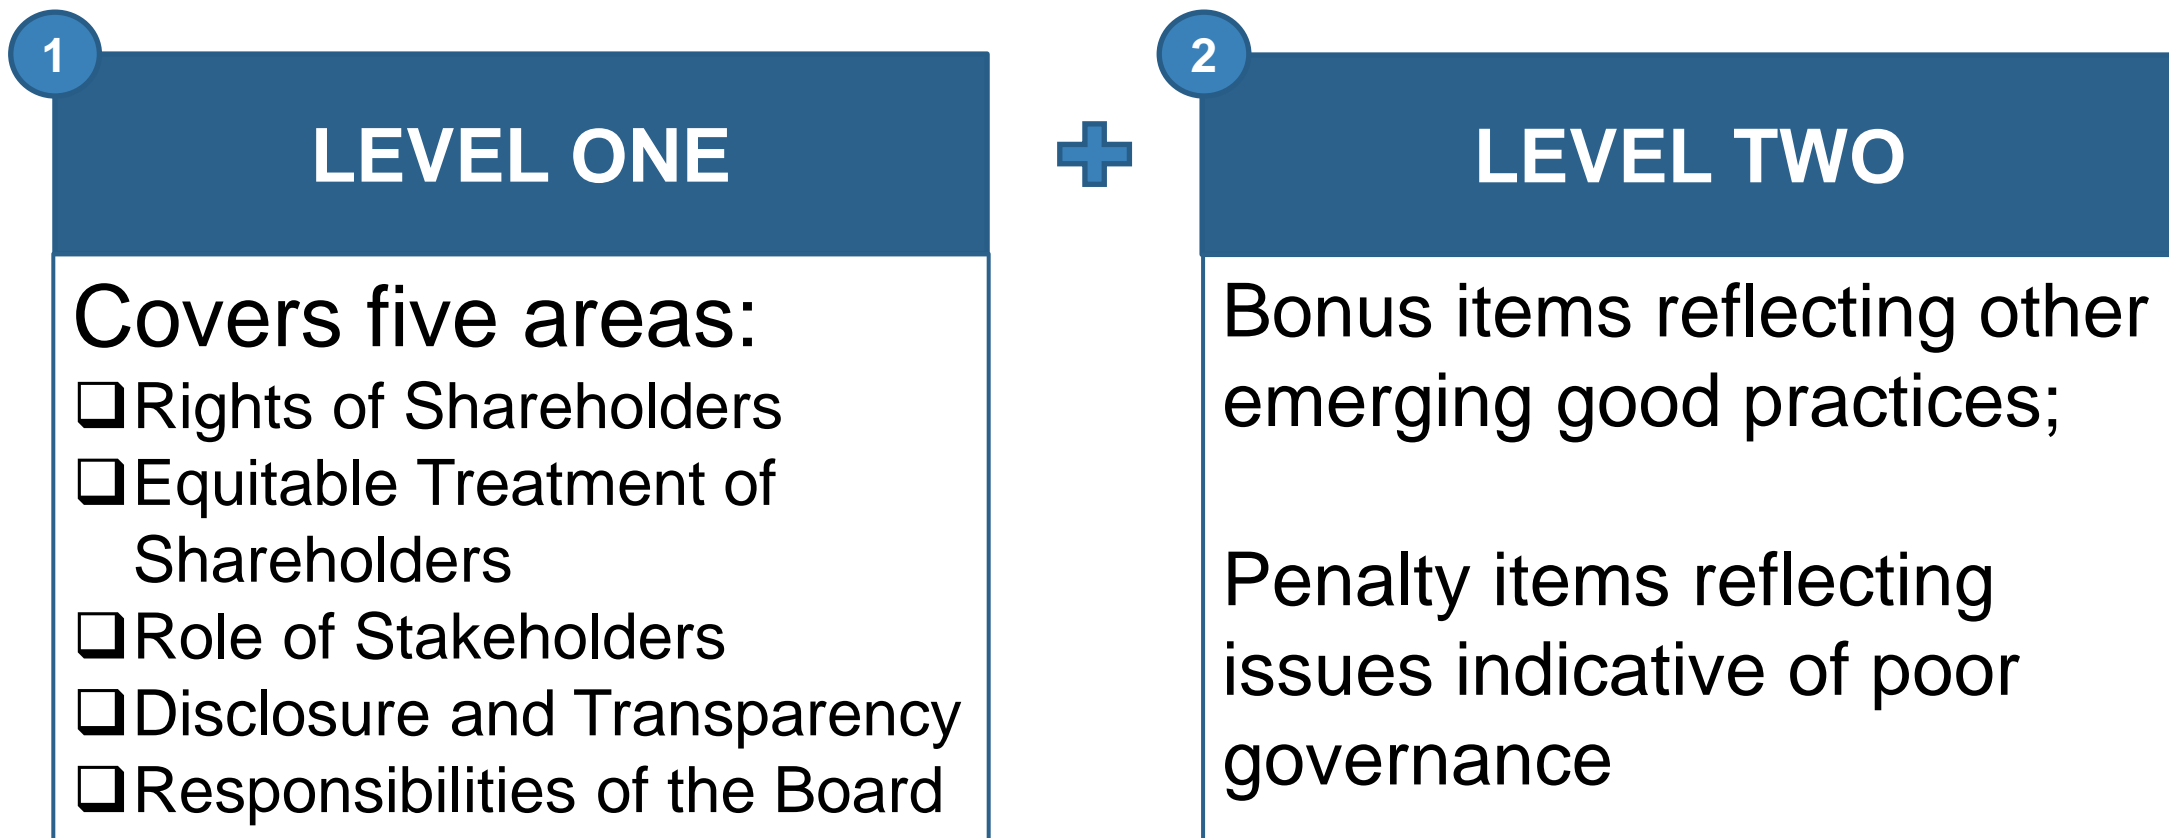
1

LEVEL ONE

Covers five areas:

❑ Rights of Shareholders
❑ Equitable Treatment of Shareholders
❑ Role of Stakeholders
❑ Disclosure and Transparency
❑ Responsibilities of the Board

2

LEVEL TWO

Bonus items reflecting other emerging good practices;

Penalty items reflecting issues indicative of poor governance